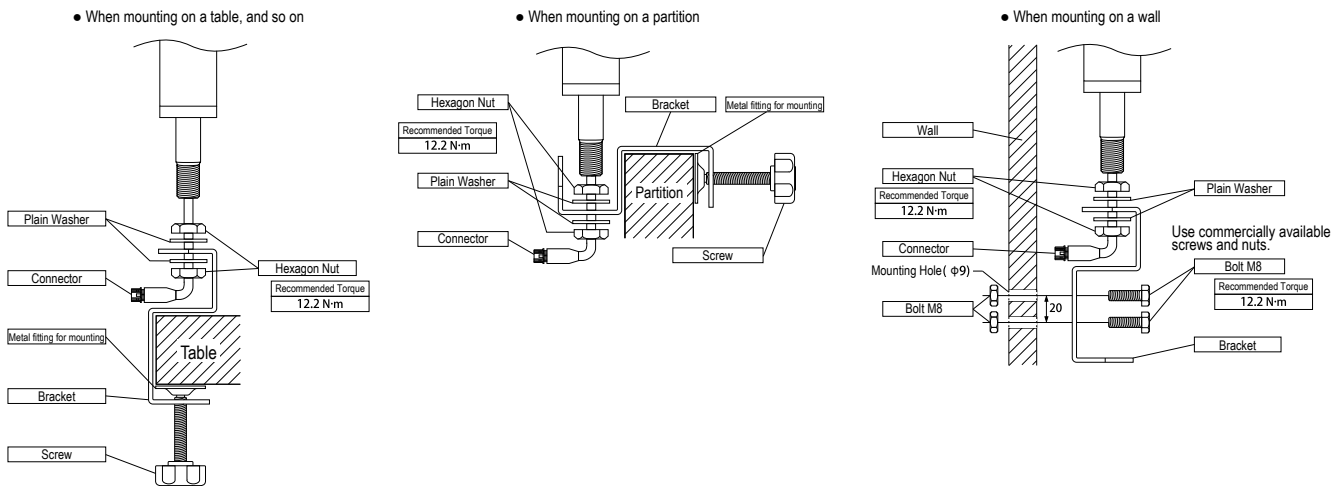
● When mounting on a table, and so on

Plain Washer
Connector
Hexagon Nut
Recommended Torque
12.2 N·m
Metal fitting for mounting
Table
Bracket
Screw

● When mounting on a partition

Hexagon Nut
Recommended Torque
12.2 N·m
Bracket
Metal fitting for mounting
Plain Washer
Partition
Connector
Screw

● When mounting on a wall

Wall
Hexagon Nut
Recommended Torque
12.2 N·m
Plain Washer
Connector
Use commercially available screws and nuts.
Mounting Hole( $\Phi$9)
Bolt M8
Recommended Torque
12.2 N·m
Bolt M8
20
Bracket